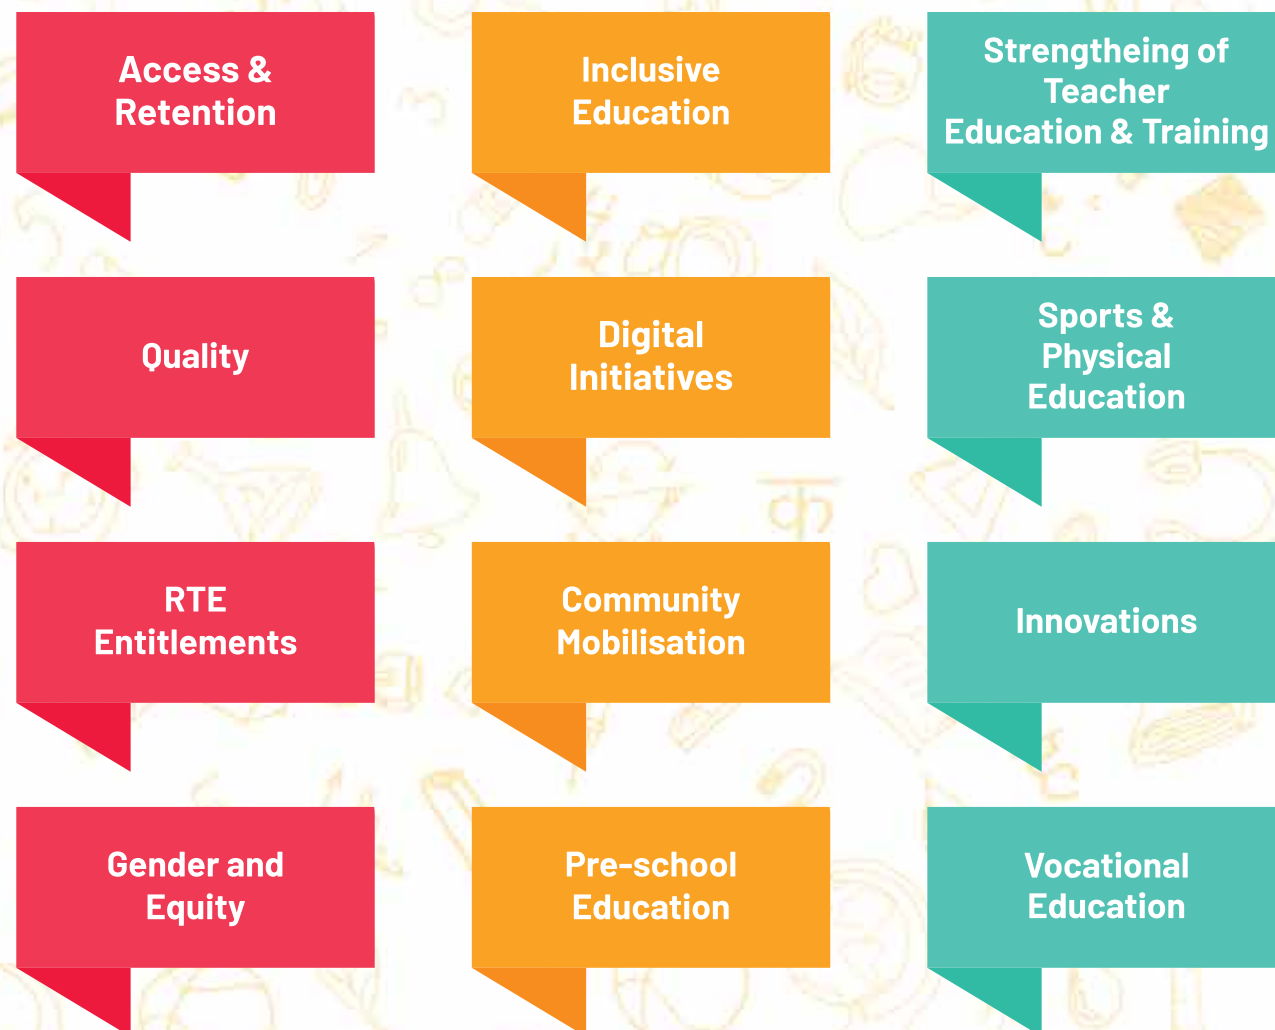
Access & Retention

Inclusive Education

Strengtheing of Teacher Education & Training

Quality

Digital Initiatives

Sports & Physical Education

RTE Entitlements

Community Mobilisation

Innovations

Gender and Equity

Pre-school Education

Vocational Education